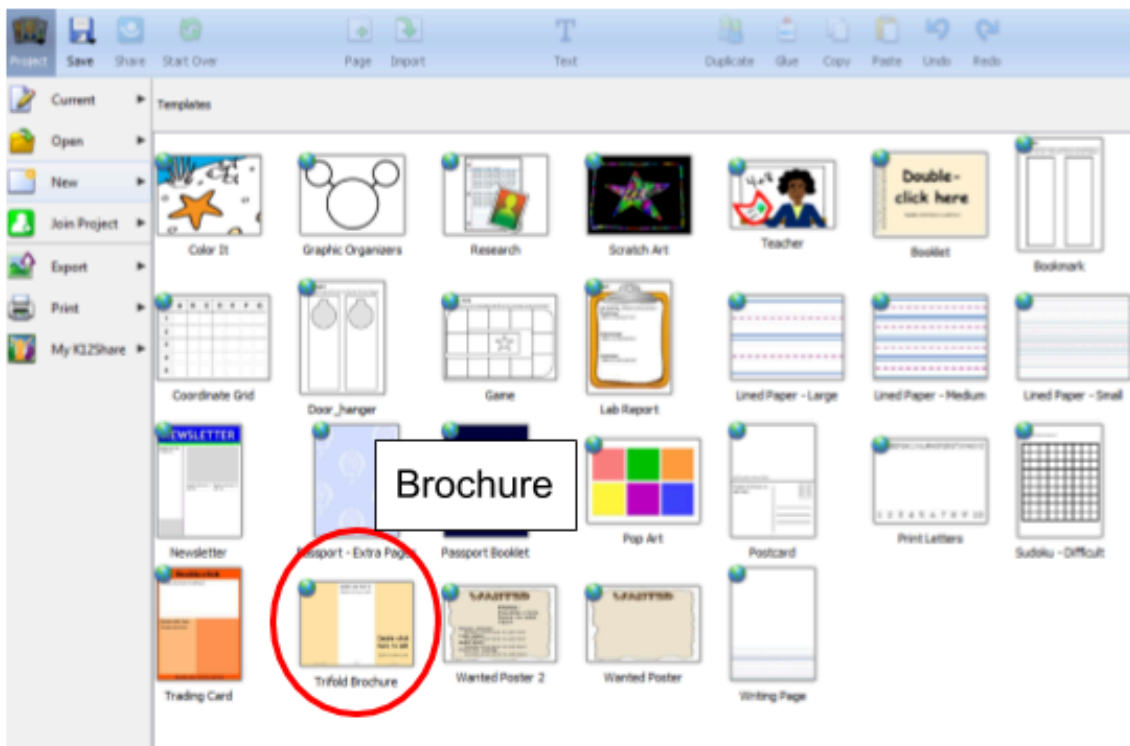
Project Save Share Start Over Page Import Text Duplicate Glue Copy Paste Undo Redo

Current
Open
New
Join Project
Export
Print
My K12Share

Templates

Color It
Graphic Organizers
Research
Scratch Art
Teacher
Double-click here
Booklet
Bookmark
Coordinate Grid
Door_hanger
Game
Lab Report
Lined Paper - Large
Lined Paper - Medium
Lined Paper - Small
NEWSLETTER
Newsletter
Passport - Extra Pages
Passport Booklet
Pop Art
Postcard
Print Letters
Sudoku - Difficult
Trading Card
Trifold Brochure
WANTED
Wanted Poster 2
WANTED
Wanted Poster
Writing Page

Brochure